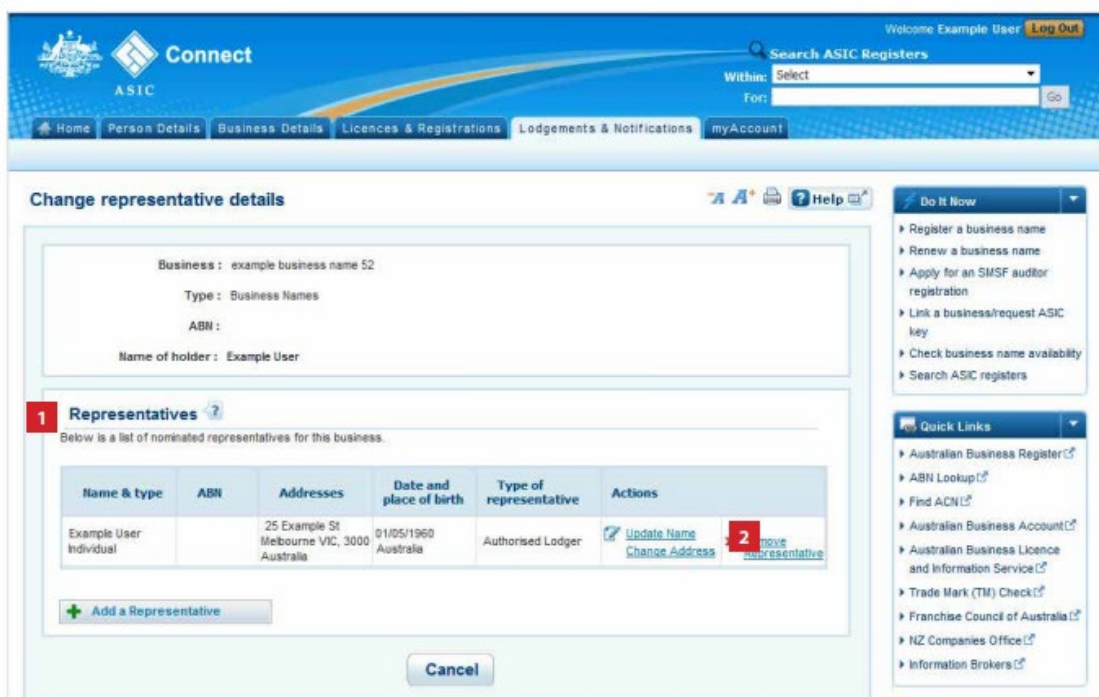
Welcome Example User Log Out

ASIC Connect

Search ASIC Registers
Within: Select
For:
Go

Home | Person Details | Business Details | Licences & Registrations | Lodgements & Notifications | myAccount

Change representative details

A A Help

Business : example business name 52
Type : Business Names
ABN :
Name of holder : Example User

1
Representatives ?
Below is a list of nominated representatives for this business.

| Name & type | ABN | Addresses | Date and place of birth | Type of representative | Actions | |
|---|---|---|---|---|---|---|
| Example User Individual | | 25 Example St Melbourne VIC, 3000 Australia | 01/05/1960 Australia | Authorised Lodger | Update Name Change Address | 2 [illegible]move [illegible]epresentative |

Add a Representative

Cancel

Do It Now
Register a business name
Renew a business name
Apply for an SMSF auditor registration
Link a business/request ASIC key
Check business name availability
Search ASIC registers

Quick Links
Australian Business Register
ABN Lookup
Find ACN
Australian Business Account
Australian Business Licence and Information Service
Trade Mark (TM) Check
Franchise Council of Australia
NZ Companies Office
Information Brokers